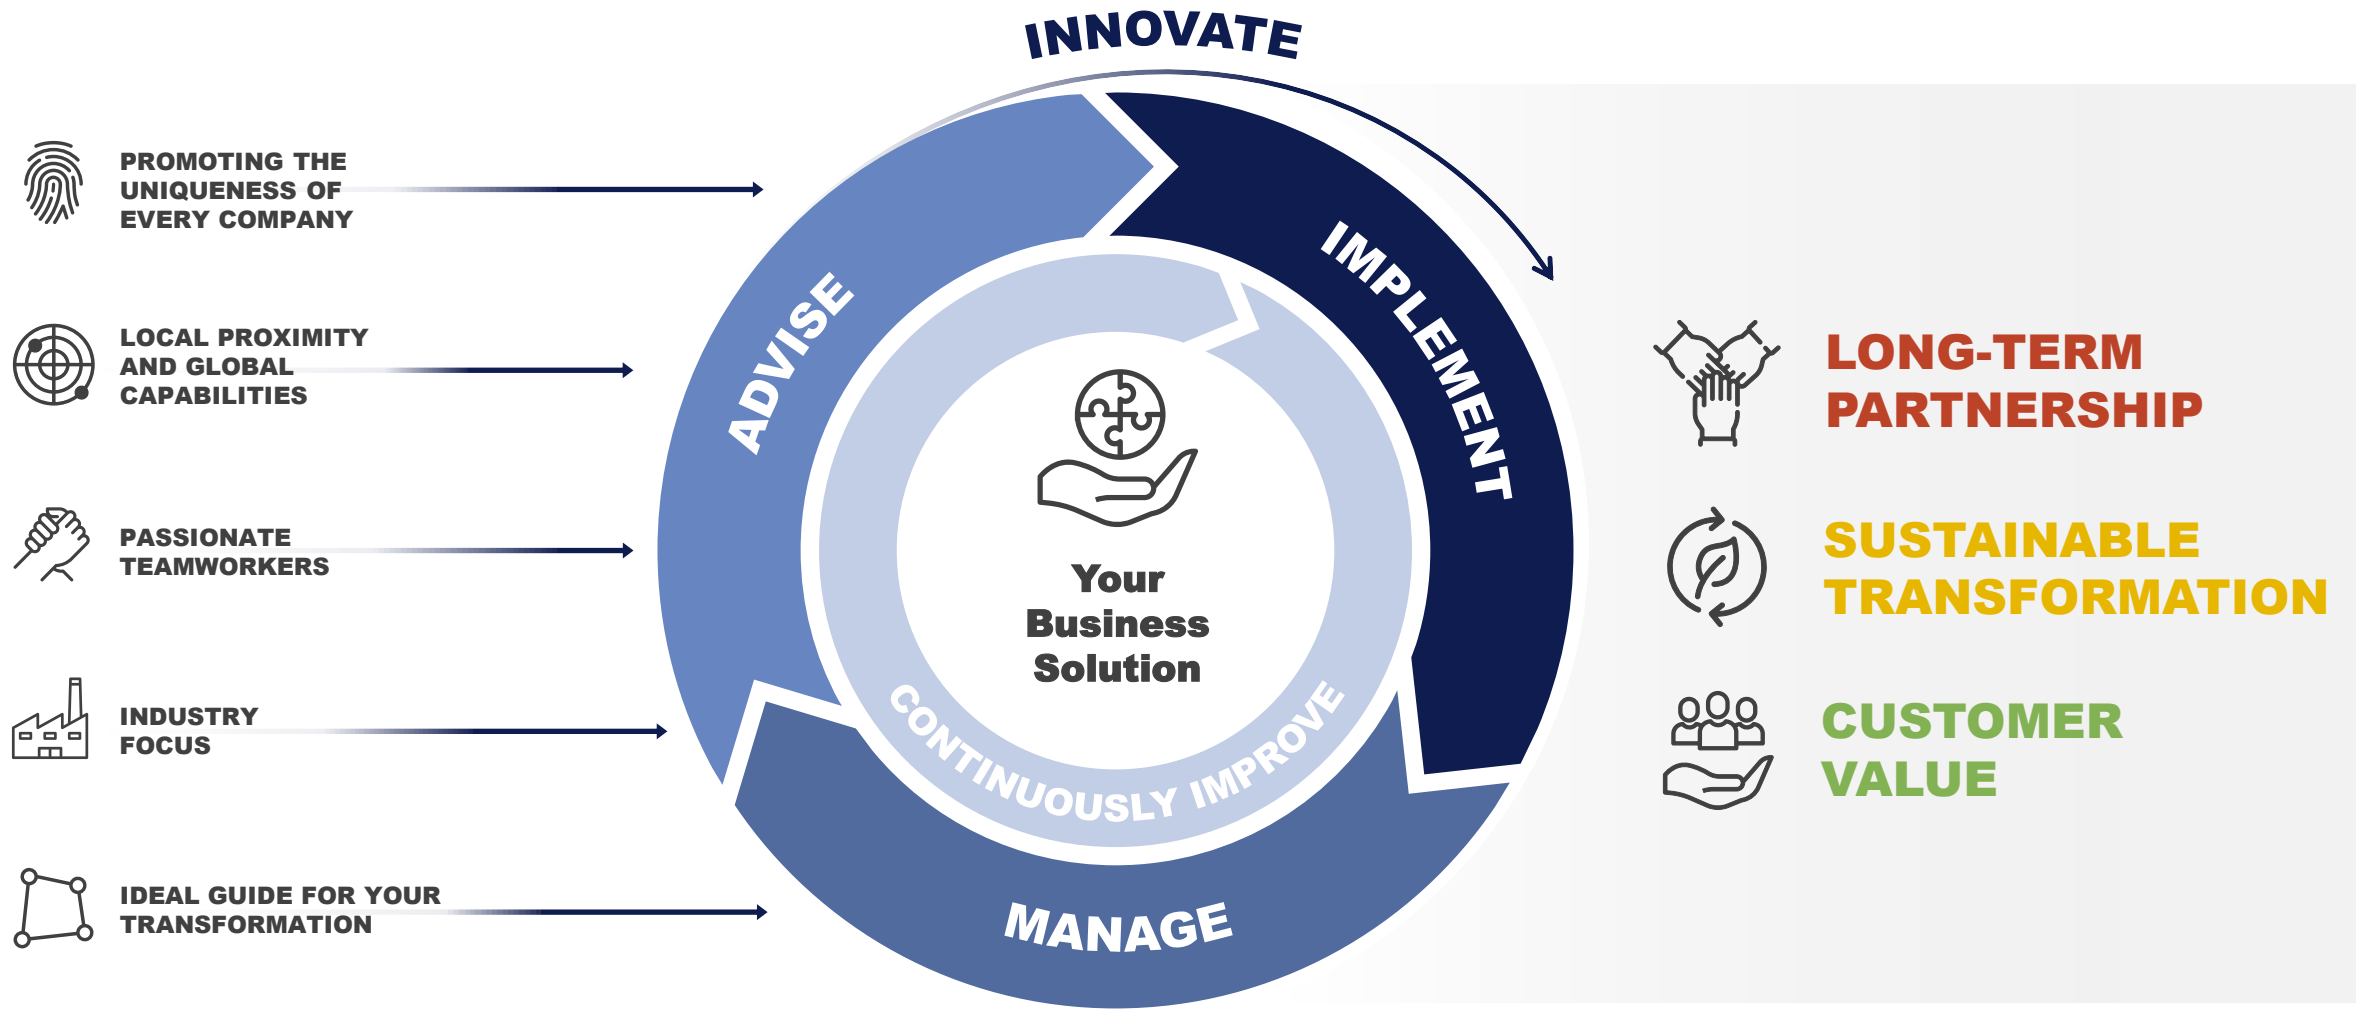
INNOVATE

PROMOTING THE UNIQUENESS OF EVERY COMPANY

LOCAL PROXIMITY AND GLOBAL CAPABILITIES

PASSIONATE TEAMWORKERS

INDUSTRY FOCUS

IDEAL GUIDE FOR YOUR TRANSFORMATION

ADVISE

IMPLEMENT

MANAGE

CONTINUOUSLY IMPROVE

Your Business Solution

LONG-TERM PARTNERSHIP

SUSTAINABLE TRANSFORMATION

CUSTOMER VALUE